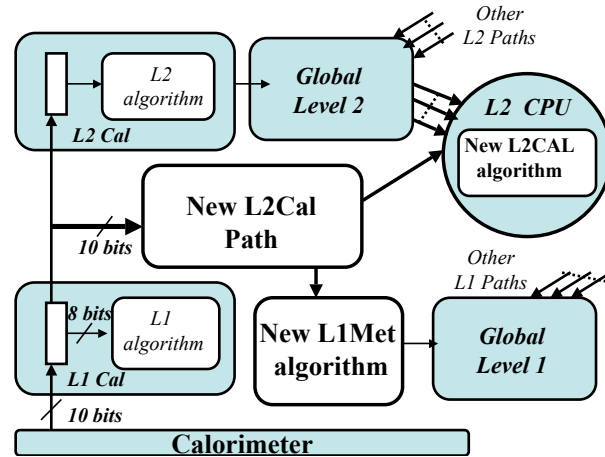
Other L2 Paths

L2 algorithm

L2 Cal

Global Level 2

L2 CPU

New L2CAL algorithm

New L2Cal Path

10 bits

Other L1 Paths

8 bits

L1 algorithm

L1 Cal

New L1Met algorithm

Global Level 1

10 bits

Calorimeter